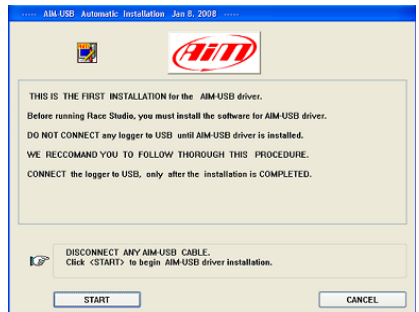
..... AIM-USB Automatic Installation Jan 8. 2008 .....

AiM

THIS IS THE FIRST INSTALLATION for the AIM-USB driver.

Before running Race Studio, you must install the software for AIM-USB driver.

DO NOT CONNECT any logger to USB until AIM-USB driver is installed.

WE RECCOMAND YOU TO FOLLOW THOROUGH THIS PROCEDURE.

CONNECT the logger to USB, only after the installation is COMPLETED.

DISCONNECT ANY AIM-USB CABLE.
Click <START> to begin AIM-USB driver installation.

START

CANCEL